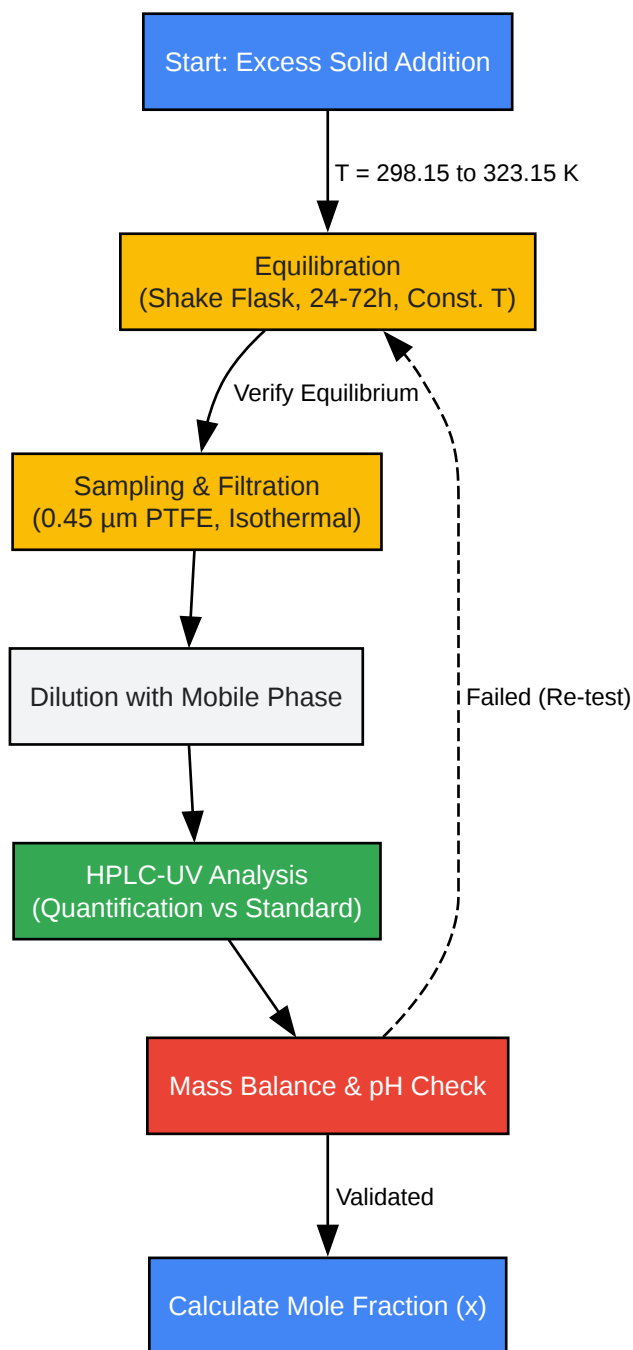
Start: Excess Solid Addition

T = 298.15 to 323.15 K

Equilibration
(Shake Flask, 24-72h, Const. T)

Verify Equilibrium

Sampling & Filtration
(0.45 µm PTFE, Isothermal)

Dilution with Mobile Phase

Failed (Re-test)

HPLC-UV Analysis
(Quantification vs Standard)

Mass Balance & pH Check

Validated

Calculate Mole Fraction (x)